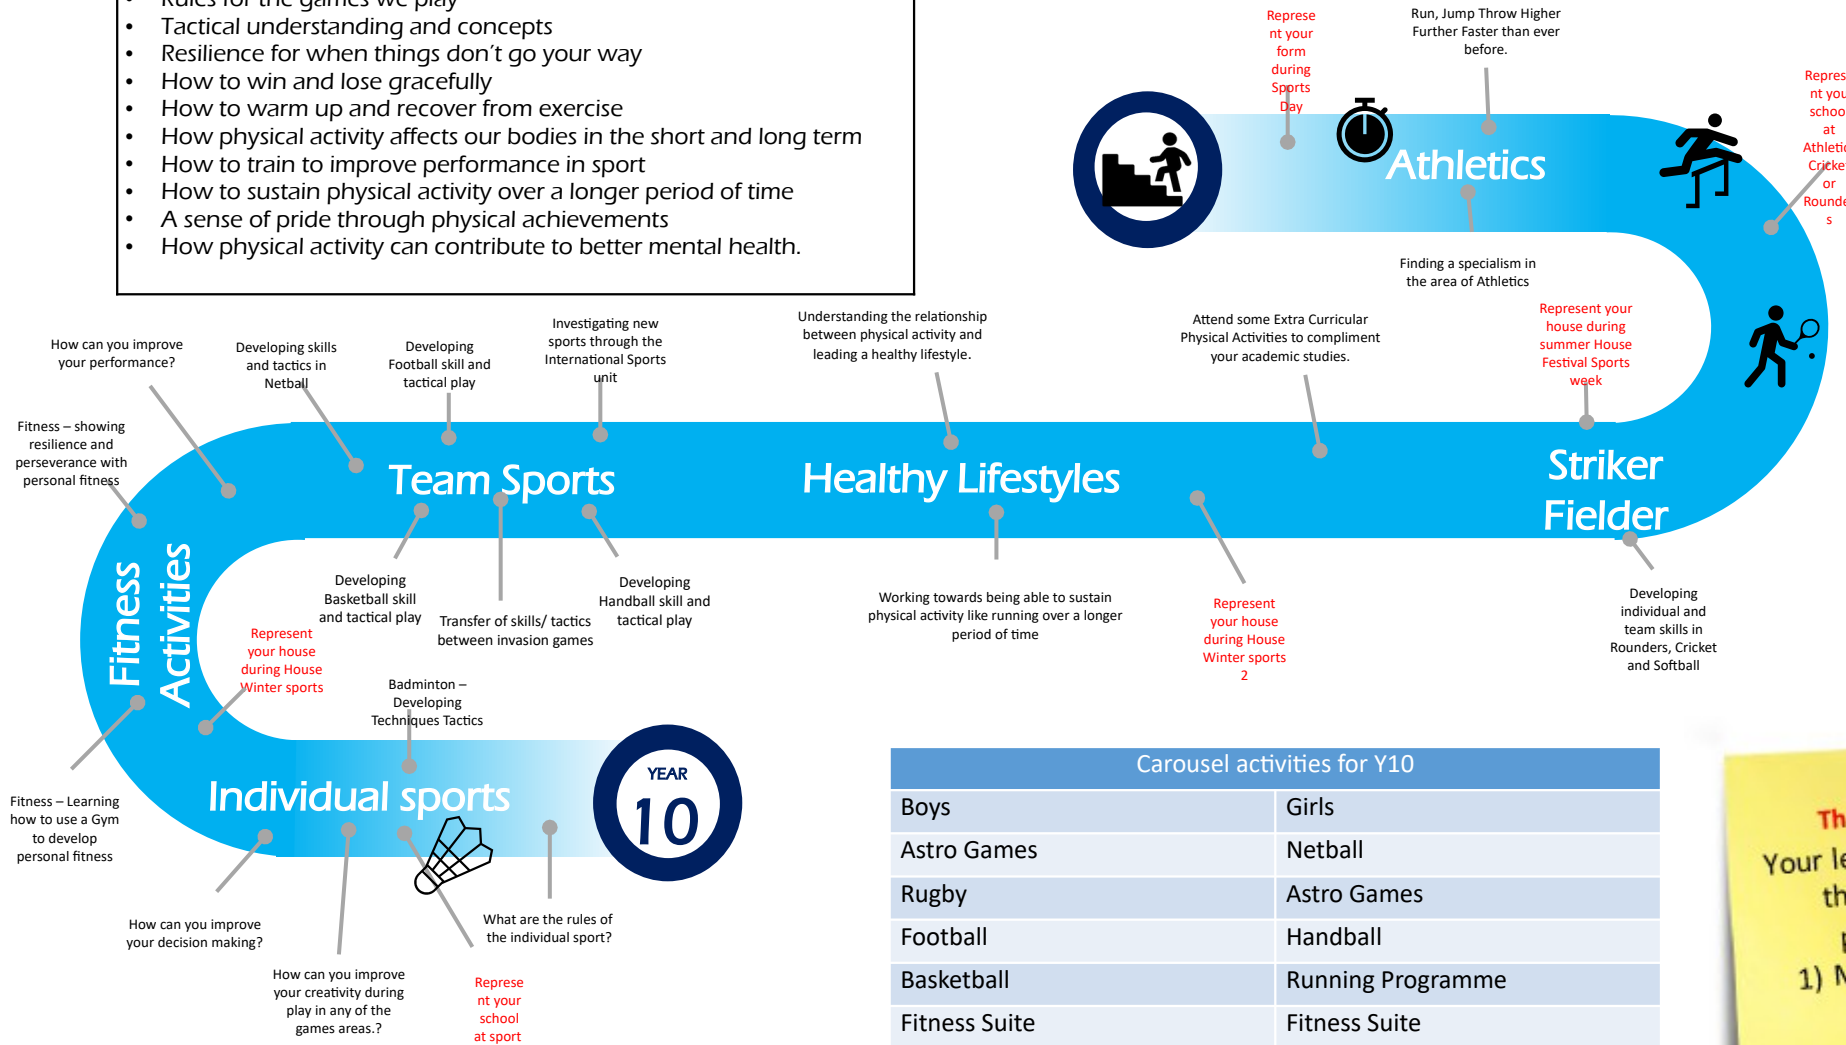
Rules for the games we play
- Tactical understanding and concepts
- Resilience for when things don't go your way
- How to win and lose gracefully
- How to warm up and recover from exercise
- How physical activity affects our bodies in the short and long term
- How to train to improve performance in sport
- How to sustain physical activity over a longer period of time
- A sense of pride through physical achievements
- How physical activity can contribute to better mental health.

Represent your form during Sports Day

Run, Jump Throw Higher Further Faster than ever before.

Athletics

Represent your school at Athletics, Cricket or Rounders

Finding a specialism in the area of Athletics

How can you improve your performance?

Developing skills and tactics in Netball

Developing Football skill and tactical play

Investigating new sports through the International Sports unit

Understanding the relationship between physical activity and leading a healthy lifestyle.

Attend some Extra Curricular Physical Activities to compliment your academic studies.

Represent your house during summer House Festival Sports week

Fitness – showing resilience and perseverance with personal fitness

Team Sports

Healthy Lifestyles

Striker Fielder

Fitness Activities

Developing Basketball skill and tactical play

Transfer of skills/ tactics between invasion games

Developing Handball skill and tactical play

Working towards being able to sustain physical activity like running over a longer period of time

Represent your house during House Winter sports 2

Developing individual and team skills in Rounders, Cricket and Softball

Represent your house during House Winter sports

Badminton – Developing Techniques Tactics

Fitness – Learning how to use a Gym to develop personal fitness

Individual sports

YEAR 10

How can you improve your decision making?

How can you improve your creativity during play in any of the games areas.?

Represent your school at sport

What are the rules of the individual sport?

| Carousel activities for Y10 | |
|---|---|
| Boys | Girls |
| Astro Games | Netball |
| Rugby | Astro Games |
| Football | Handball |
| Basketball | Running Programme |
| Fitness Suite | Fitness Suite |

Th
Your le
th
1) N